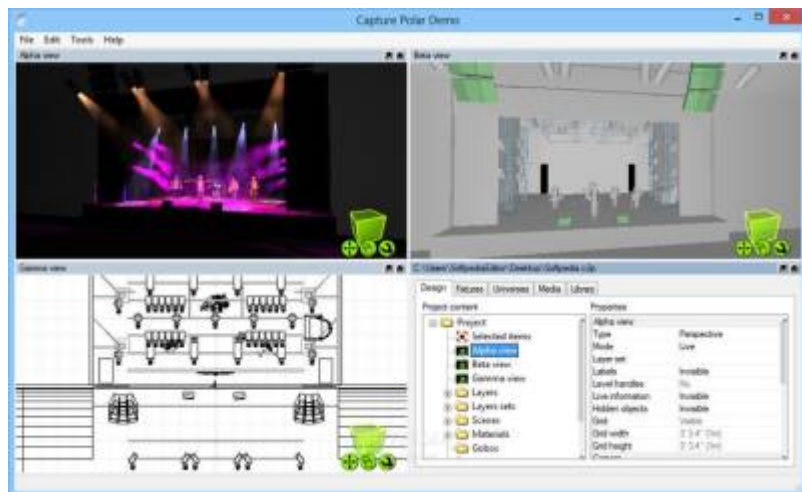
Capture Polar Demo

File Edit Tools Help

Alpha view

Beta view

Gamma view

C:\Users\SoftpediaEditor\Desktop\Softpedia.c2p

Design Fixtures Universes Media Libraries

Project content

Project
Selected items
Alpha view
Beta view
Gamma view
Layers
Layers sets
Scenes
Materials
Gobos

Properties

| Alpha view | |
|---|---|
| Type | Perspective |
| Mode | Live |
| Layer set | |
| Labels | Invisible |
| Level handles | No |
| Live information | Invisible |
| Hidden objects | Invisible |
| Grid | Visible |
| Grid width | 3' 3.4" (1m) |
| Grid height | 3' 3.4" (1m) |
| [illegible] | |